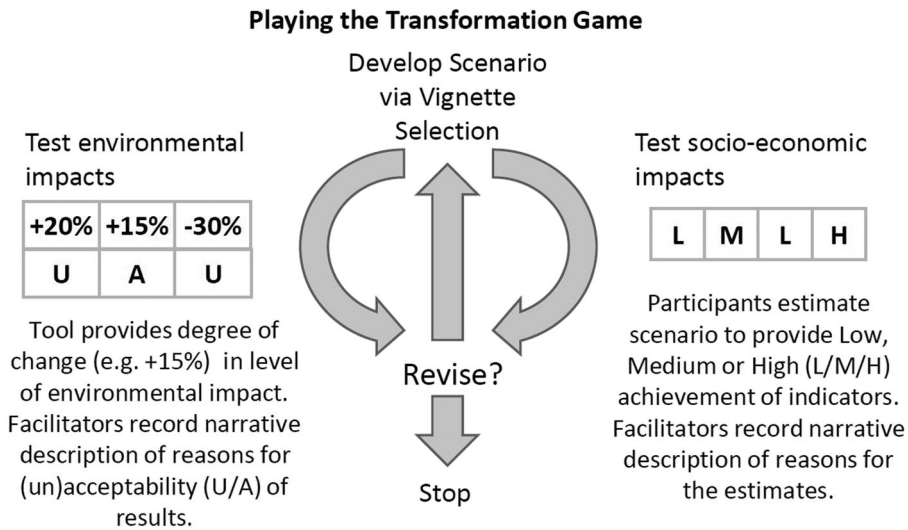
Playing the Transformation Game

Develop Scenario via Vignette Selection

Test environmental impacts

| +20% | +15% | -30% |
|---|---|---|
| U | A | U |

Tool provides degree of change (e.g. +15%) in level of environmental impact. Facilitators record narrative description of reasons for (un)acceptability (U/A) of results.

Revise?

Stop

Test socio-economic impacts

| L | M | L | H |
|---|---|---|---|

Participants estimate scenario to provide Low, Medium or High (L/M/H) achievement of indicators. Facilitators record narrative description of reasons for the estimates.